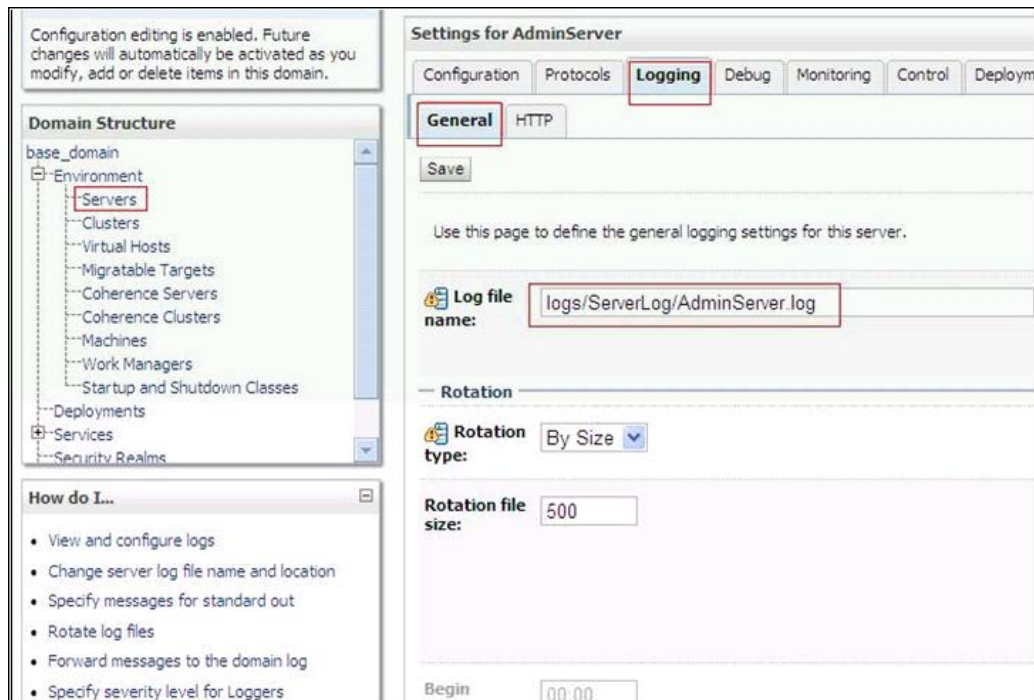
Configuration editing is enabled. Future changes will automatically be activated as you modify, add or delete items in this domain.

Domain Structure

base_domain
Environment
Servers
Clusters
Virtual Hosts
Migratable Targets
Coherence Servers
Coherence Clusters
Machines
Work Managers
Startup and Shutdown Classes
Deployments
Services
Security Realms

How do I...

- View and configure logs
- Change server log file name and location
- Specify messages for standard out
- Rotate log files
- Forward messages to the domain log
- Specify severity level for Loggers

Settings for AdminServer

Configuration | Protocols | Logging | Debug | Monitoring | Control | Deploym

General | HTTP

Save

Use this page to define the general logging settings for this server.

Log file name: logs/ServerLog/AdminServer.log

Rotation

Rotation type: By Size

Rotation file size: 500

Begin 00:00